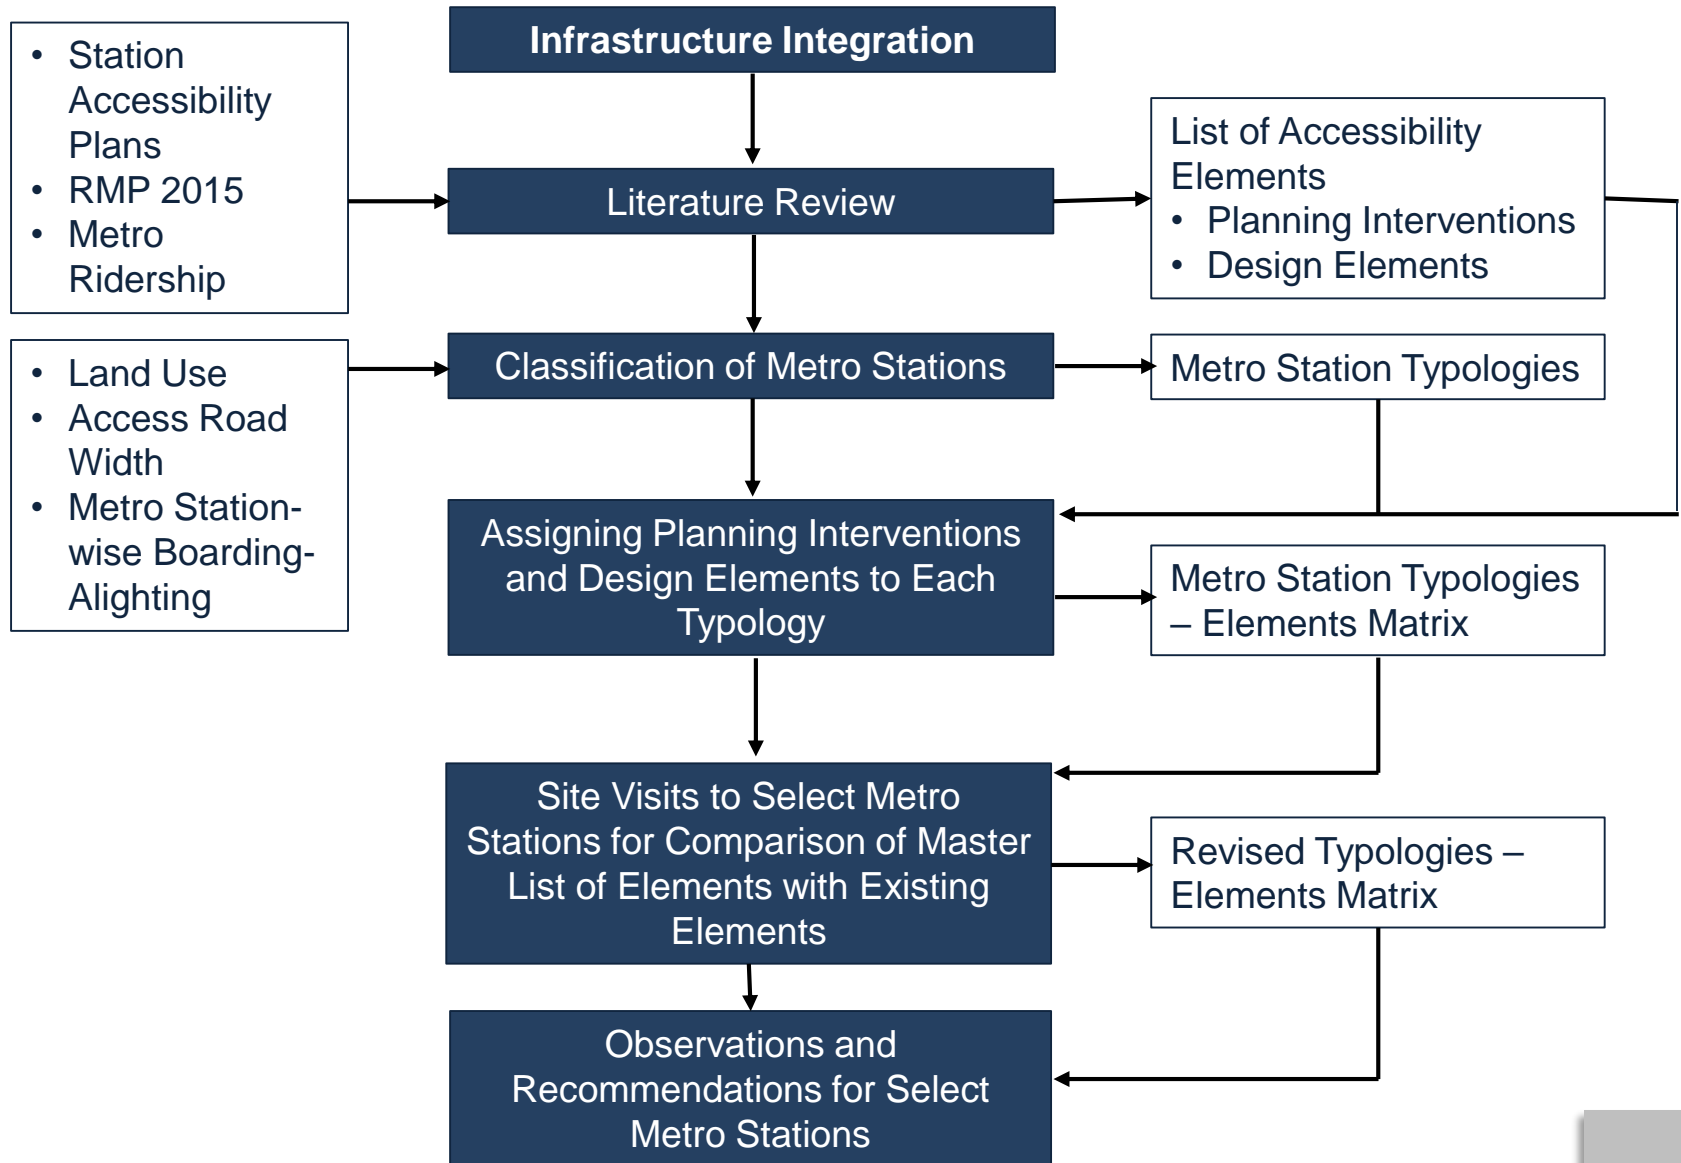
Infrastructure Integration

- Station Accessibility Plans
- RMP 2015
- Metro Ridership

Literature Review

List of Accessibility Elements
- Planning Interventions
- Design Elements

- Land Use
- Access Road Width
- Metro Station-wise Boarding-Alighting

Classification of Metro Stations

Metro Station Typologies

Assigning Planning Interventions and Design Elements to Each Typology

Metro Station Typologies – Elements Matrix

Site Visits to Select Metro Stations for Comparison of Master List of Elements with Existing Elements

Revised Typologies – Elements Matrix

Observations and Recommendations for Select Metro Stations